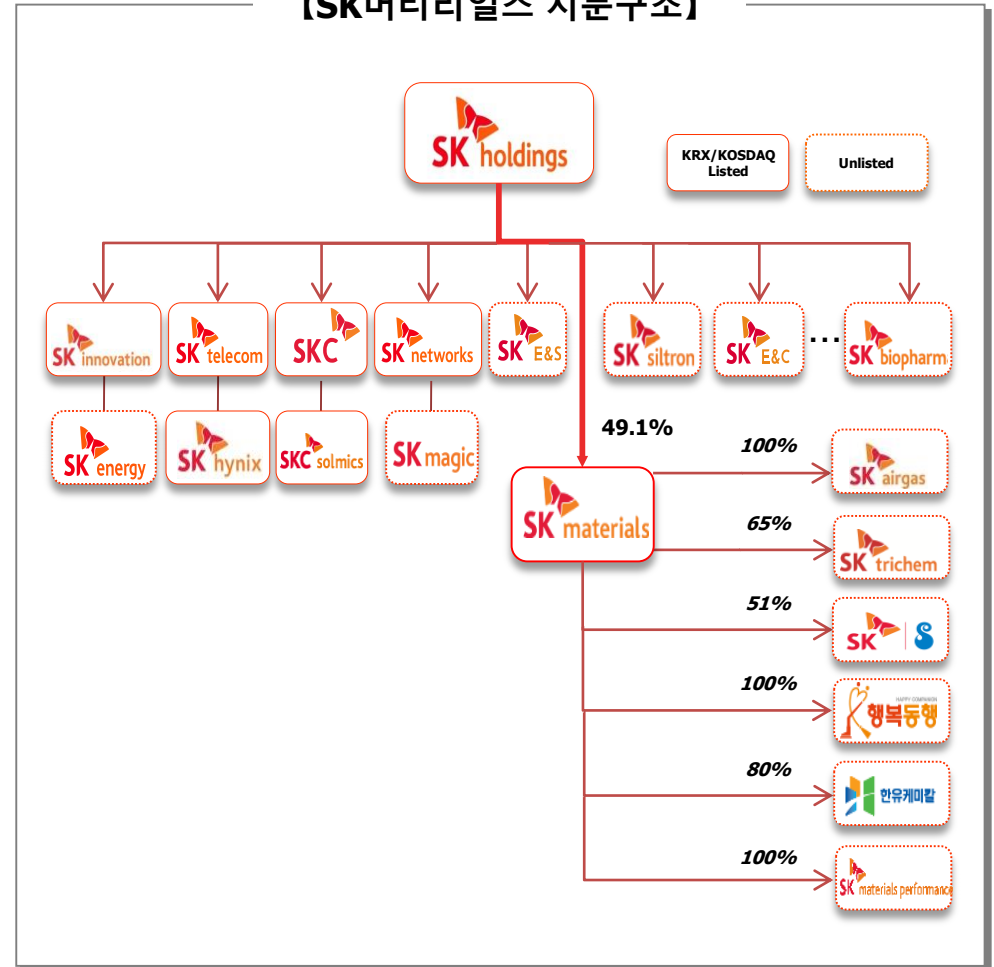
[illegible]

SK holdings

KRX/KOSDAQ Listed

Unlisted

SK innovation

SK telecom

SKC

SK networks

SK E&S

SK siltron

SK E&C

...

SK biopharm

SK energy

SK hynix

SKC solmics

SK magic

49.1%

SK materials

100%

SK airgas

65%

SK trichem

51%

SK

100%

HAPPY COMPANION

행복동행

80%

한유케미칼

100%

SK materials performance